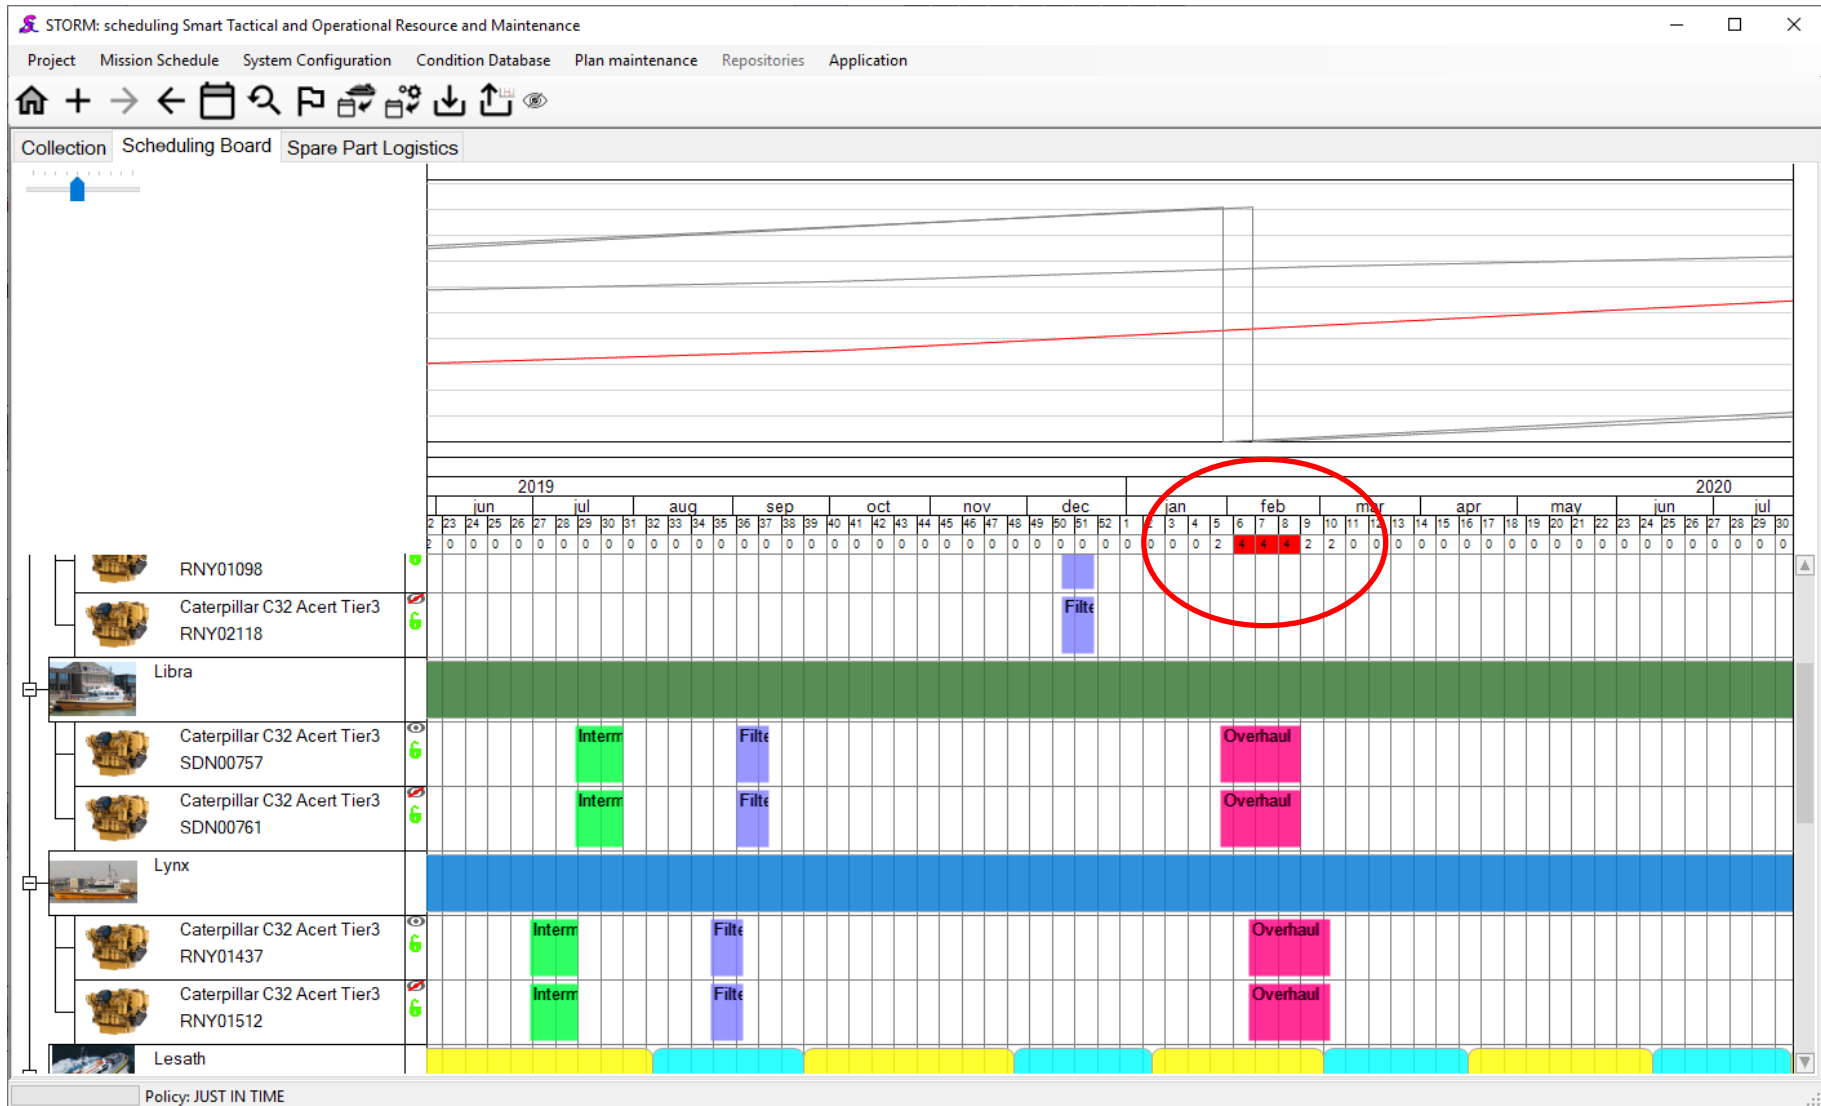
STORM: scheduling Smart Tactical and Operational Resource and Maintenance

Project Mission Schedule System Configuration Condition Database Plan maintenance Repositories Application

Collection Scheduling Board Spare Part Logistics

2019 2020

jun jul aug sep oct nov dec jan feb mar apr may jun jul

22 23 24 25 26 27 28 29 30 31 32 33 34 35 36 37 38 39 40 41 42 43 44 45 46 47 48 49 50 51 52 1 2 3 4 5 6 7 8 9 10 11 12 13 14 15 16 17 18 19 20 21 22 23 24 25 26 27 28 29 30

2 0 0 0 0 0 0 0 0 0 0 0 0 0 0 0 0 0 0 0 0 0 0 0 0 0 0 0 0 0 0 0 0 0 0 2 4 4 4 2 2 0 0 0 0 0 0 0 0 0 0 0 0 0 0 0 0 0 0 0 0

RNY01098

Caterpillar C32 Acert Tier3
RNY02118

Filte

Libra

Caterpillar C32 Acert Tier3
SDN00757

Interm Filte Overhaul

Caterpillar C32 Acert Tier3
SDN00761

Interm Filte Overhaul

Lynx

Caterpillar C32 Acert Tier3
RNY01437

Interm Filte Overhaul

Caterpillar C32 Acert Tier3
RNY01512

Interm Filte Overhaul

Lesath

Policy: JUST IN TIME